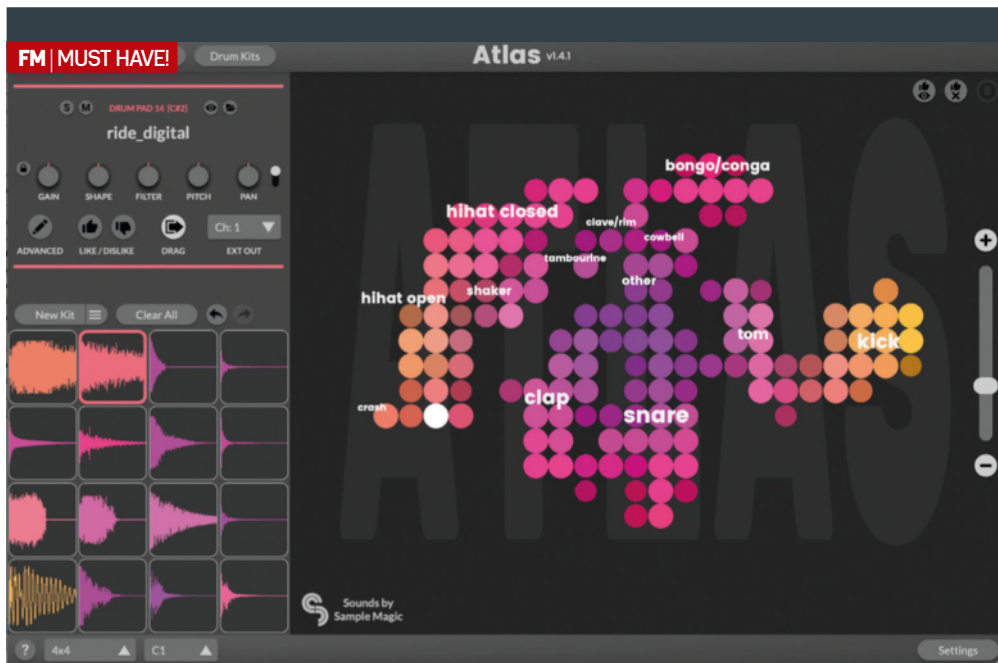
FM | MUST HAVE!

Drum Kits

Atlas v1.4.1

S M DRUM PAD 14 [C#2]

ride_digital

GAIN SHAPE FILTER PITCH PAN

ADVANCED LIKE / DISLIKE DRAG Ch: 1 EXT OUT

New Kit Clear All

ATLAS

bongo/conga

hihat closed

clave/rim

cowbell

tambourine

other

shaker

hihat open

tom

kick

clap

snare

crash

Sounds by Sample Magic

? 4x4 C1 Settings